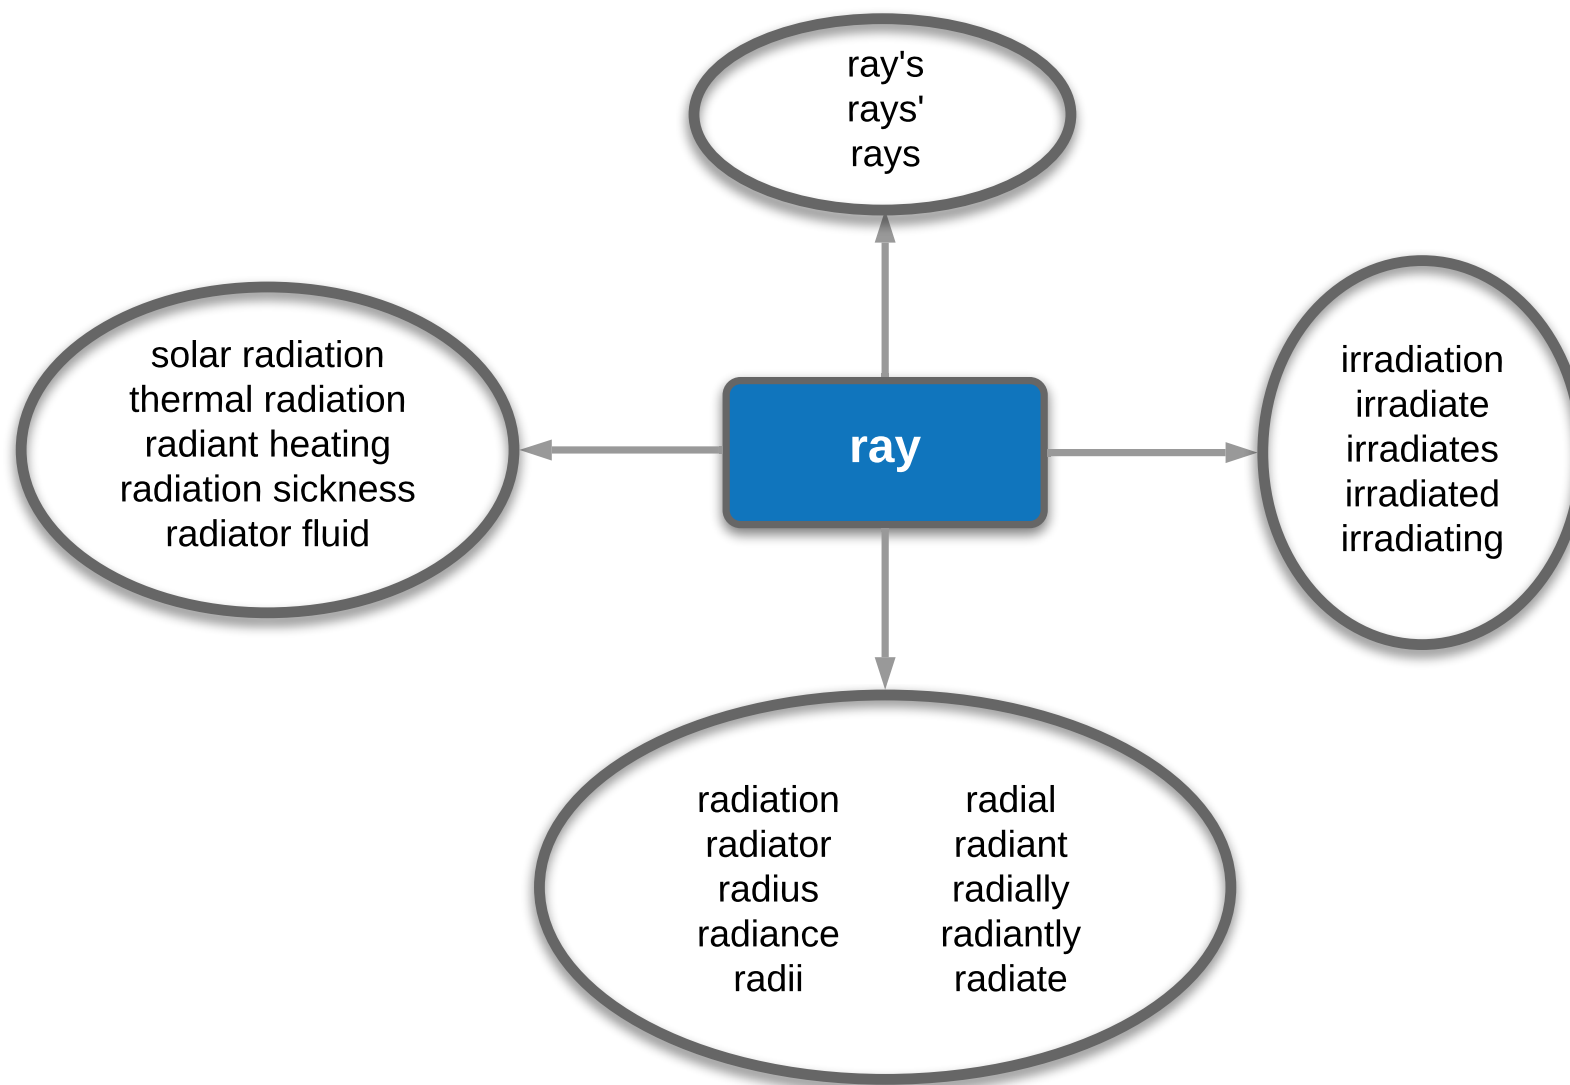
ray's
rays'
rays

solar radiation
thermal radiation
radiant heating
radiation sickness
radiator fluid

ray

irradiation
irradiate
irradiates
irradiated
irradiating

radiation
radiator
radius
radiance
radii

radial
radiant
radially
radiantly
radiate